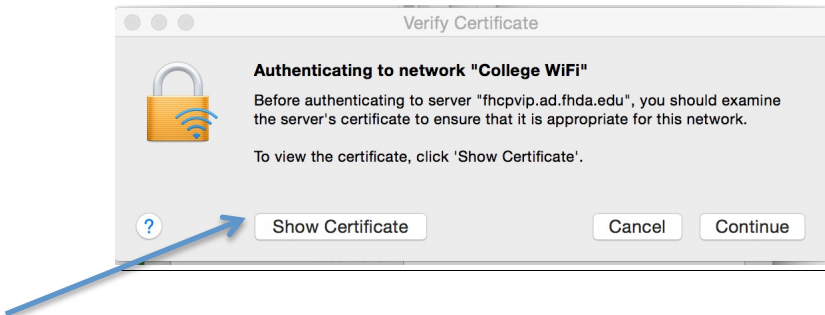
Verify Certificate

Authenticating to network "College WiFi"

Before authenticating to server "fhcpvip.ad.fhda.edu", you should examine the server's certificate to ensure that it is appropriate for this network.

To view the certificate, click 'Show Certificate'.

?

Show Certificate

Cancel

Continue